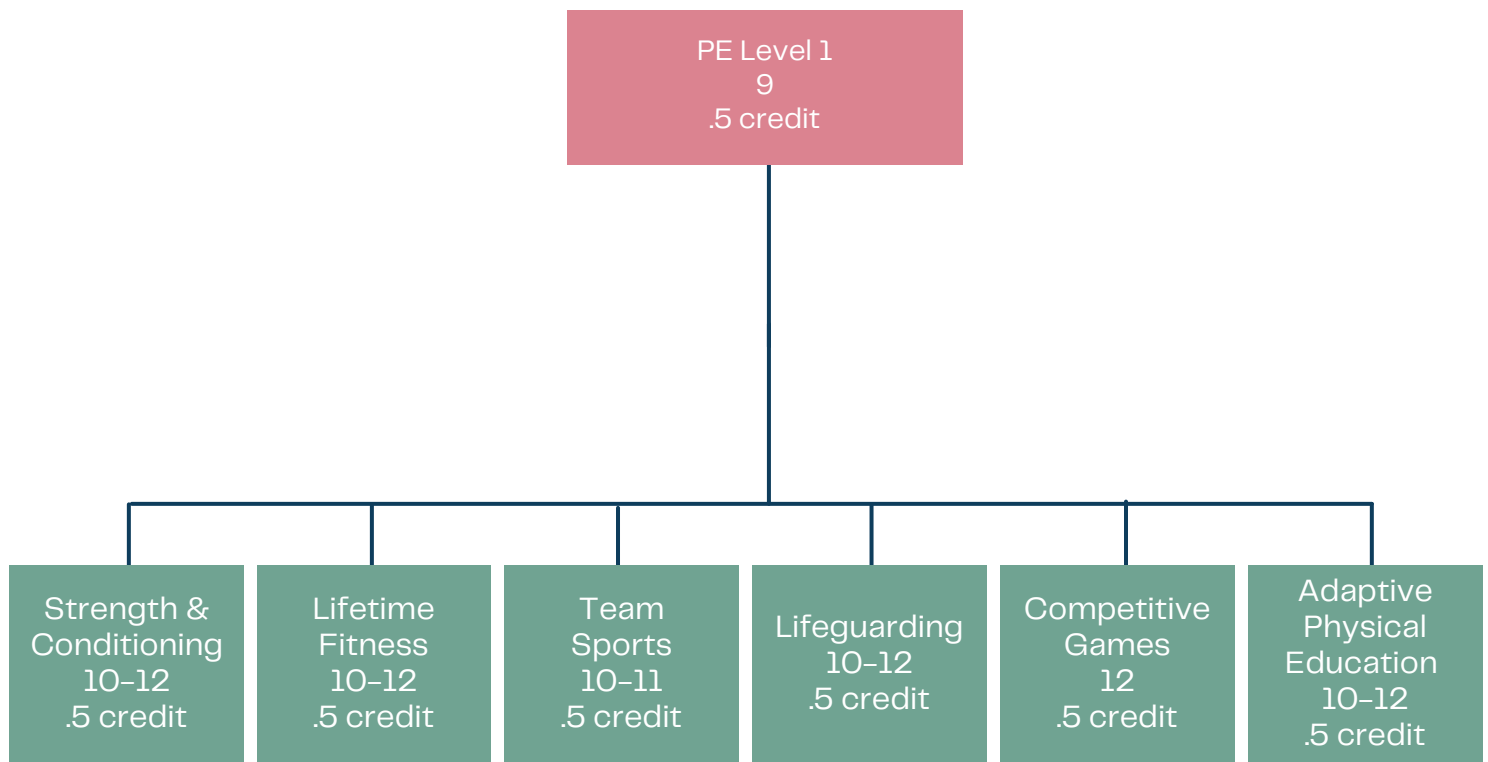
PE Level 1
9
.5 credit

Strength & Conditioning
10-12
.5 credit

Lifetime Fitness
10-12
.5 credit

Team Sports
10-11
.5 credit

Lifeguarding
10-12
.5 credit

Competitive Games
12
.5 credit

Adaptive Physical Education
10-12
.5 credit